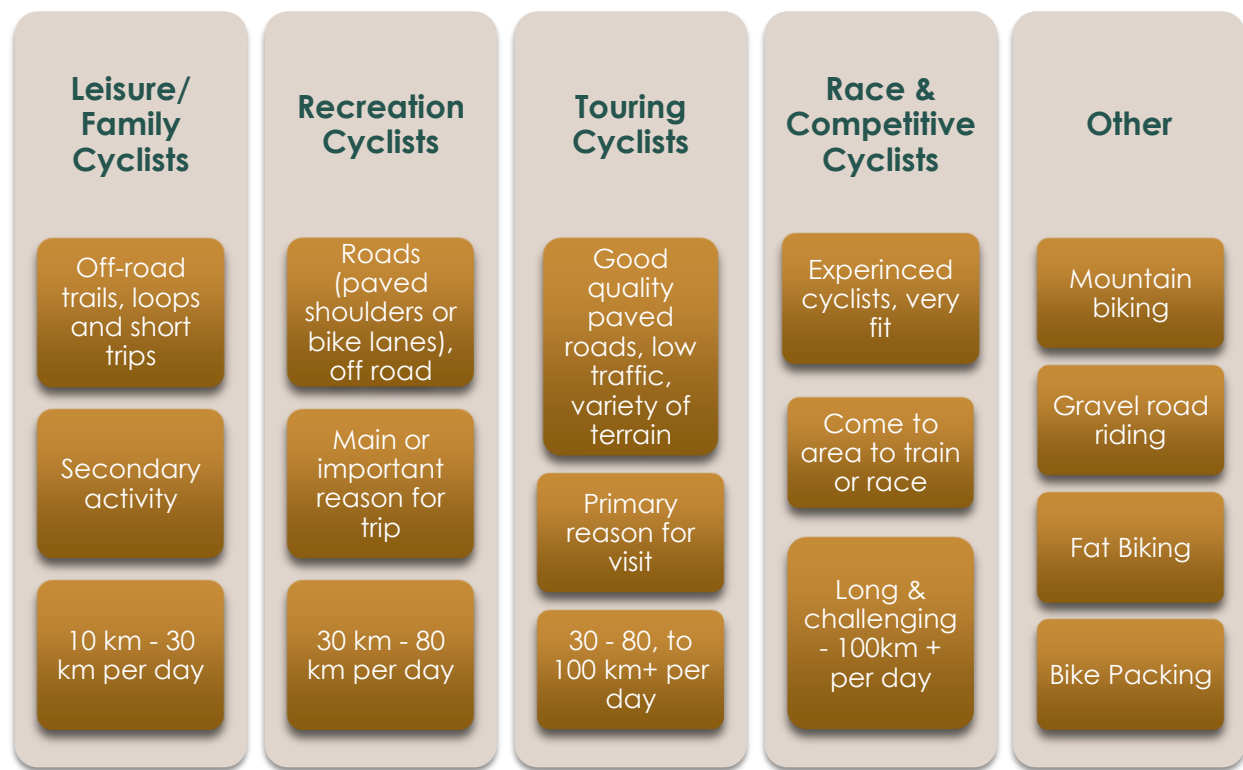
Leisure/ Family Cyclists

Off-road trails, loops and short trips

Secondary activity

10 km - 30 km per day

Recreation Cyclists

Roads (paved shoulders or bike lanes), off road

Main or important reason for trip

30 km - 80 km per day

Touring Cyclists

Good quality paved roads, low traffic, variety of terrain

Primary reason for visit

30 - 80, to 100 km+ per day

Race & Competitive Cyclists

Experinced cyclists, very fit

Come to area to train or race

Long & challenging - 100km + per day

Other

Mountain biking

Gravel road riding

Fat Biking

Bike Packing